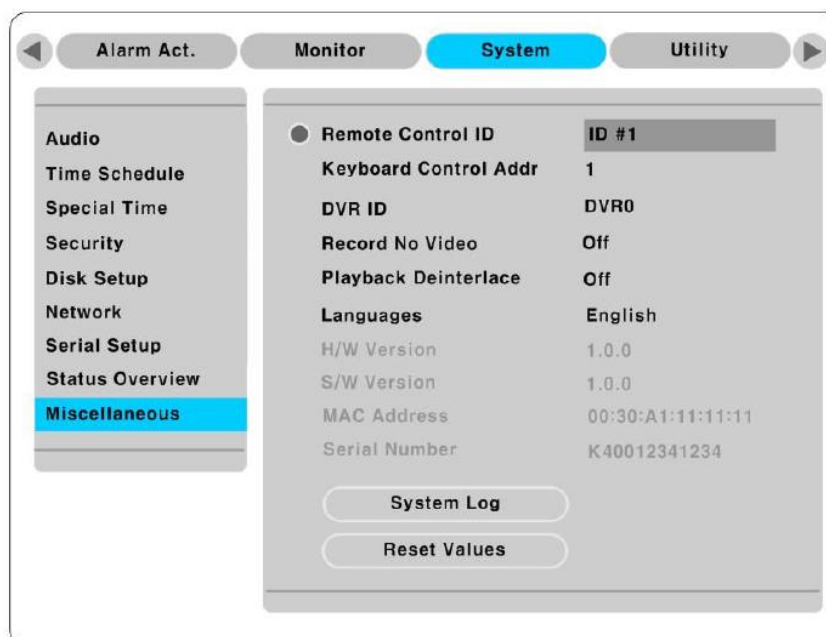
Alarm Act. Monitor System Utility

Audio
Time Schedule
Special Time
Security
Disk Setup
Network
Serial Setup
Status Overview
Miscellaneous

| | |
|---|---|
| Remote Control ID | ID #1 |
| Keyboard Control Addr | 1 |
| DVR ID | DVR0 |
| Record No Video | Off |
| Playback Deinterlace | Off |
| Languages | English |
| H/W Version | 1.0.0 |
| S/W Version | 1.0.0 |
| MAC Address | 00:30:A1:11:11:11 |
| Serial Number | K40012341234 |

System Log

Reset Values